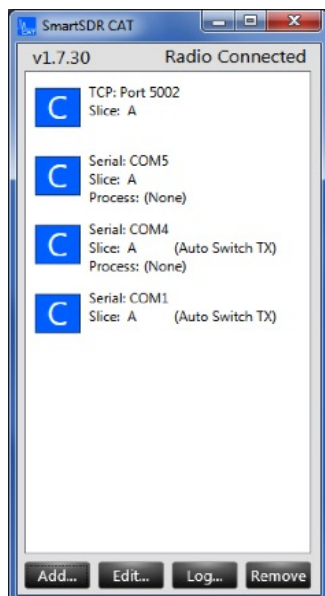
SmartSDR CAT

v1.7.30 Radio Connected

C
TCP: Port 5002
Slice: A

C
Serial: COM5
Slice: A
Process: (None)

C
Serial: COM4
Slice: A (Auto Switch TX)
Process: (None)

C
Serial: COM1
Slice: A (Auto Switch TX)

Add... Edit... Log... Remove